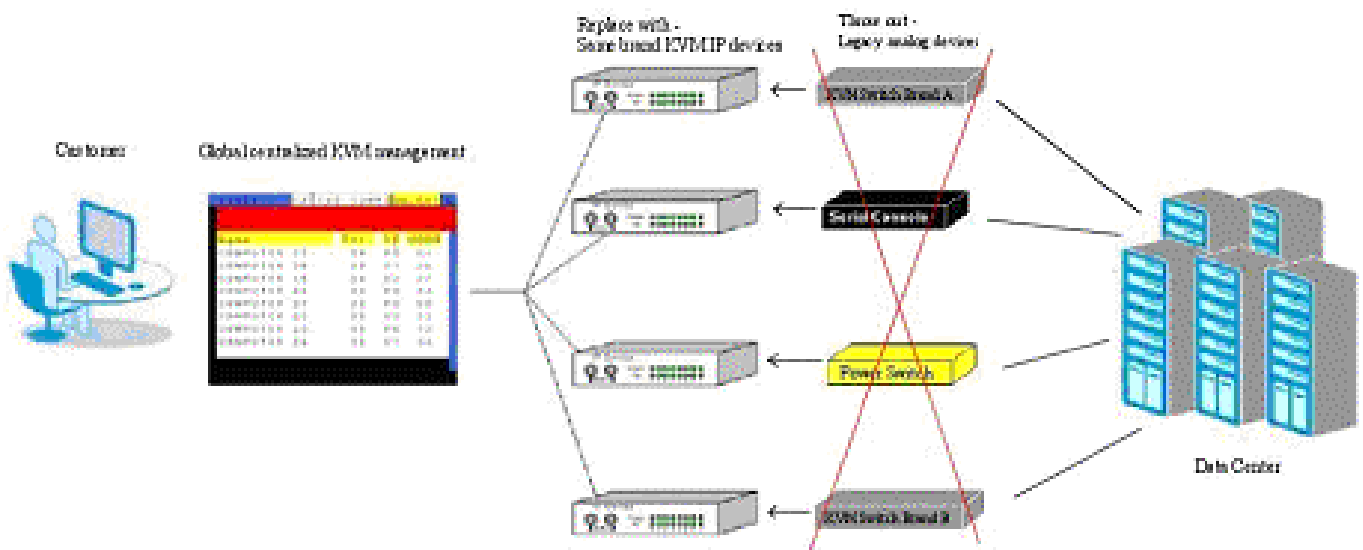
Replace with -
Same brand KVM IP devices

Throw out -
Legacy analog devices

Customer

Global centralized KVM management

KVM Switch Brand A

Serial Console

Power Switch

KVM Switch Brand B

Data Center